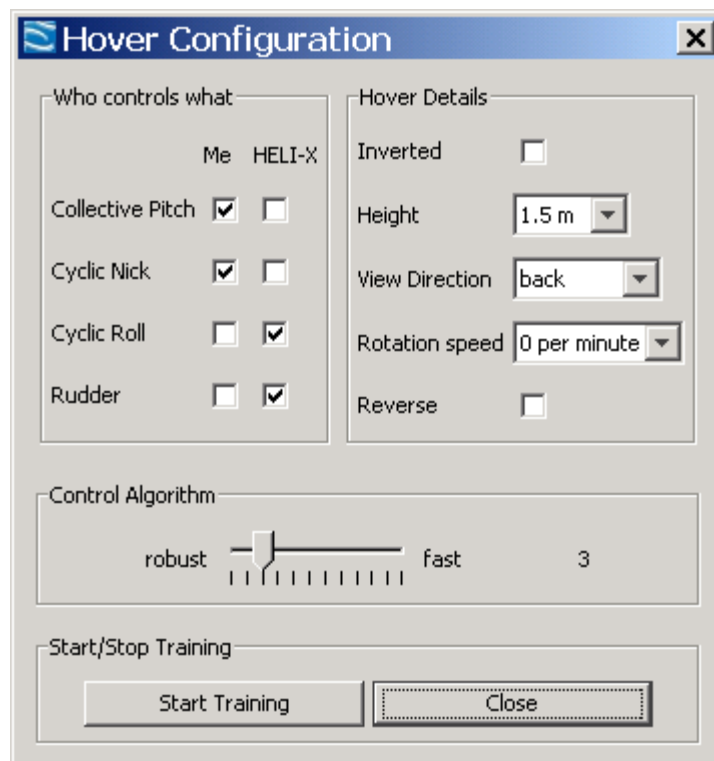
Hover Configuration

Who controls what

Me HELI-X

Collective Pitch

Cyclic Nick

Cyclic Roll

Rudder

Hover Details

Inverted

Height 1.5 m

View Direction back

Rotation speed 0 per minute

Reverse

Control Algorithm

robust fast 3

Start/Stop Training

Start Training

Close